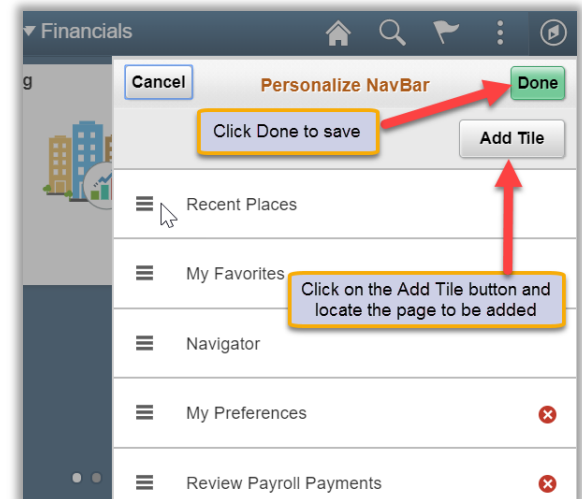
Financials

g

Cancel

Personalize NavBar

Done

Click Done to save

Add Tile

Recent Places

My Favorites

Click on the Add Tile button and locate the page to be added

Navigator

My Preferences

Review Payroll Payments